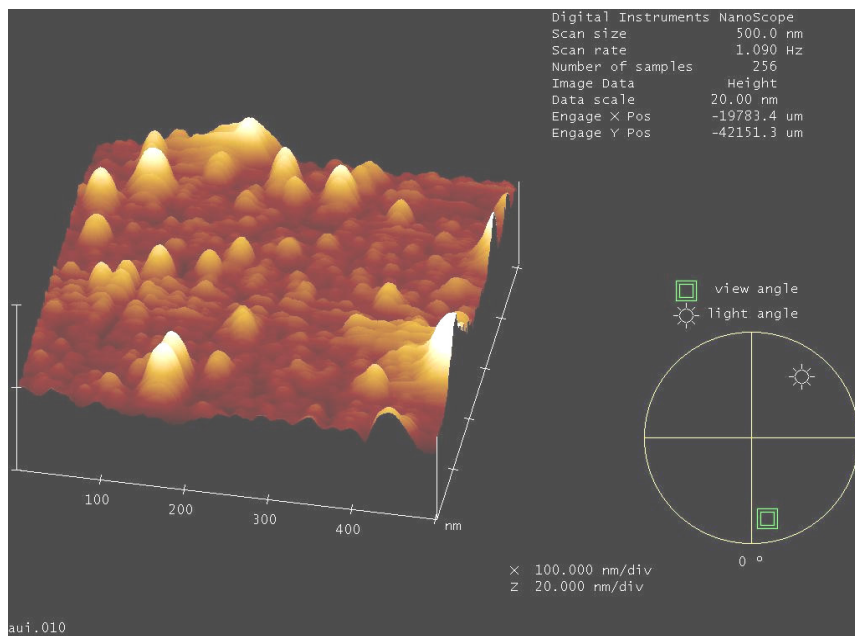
Digital Instruments NanoScope

| | |
|---|---|
| Scan size | 500.0 nm |
| Scan rate | 1.090 Hz |
| Number of samples | 256 |
| Image Data | Height |
| Data scale | 20.00 nm |
| Engage X Pos | -19783.4 um |
| Engage Y Pos | -42151.3 um |

view angle
light angle

100
200
300
400
nm

0 °

X 100.000 nm/div
Z 20.000 nm/div

aui.010